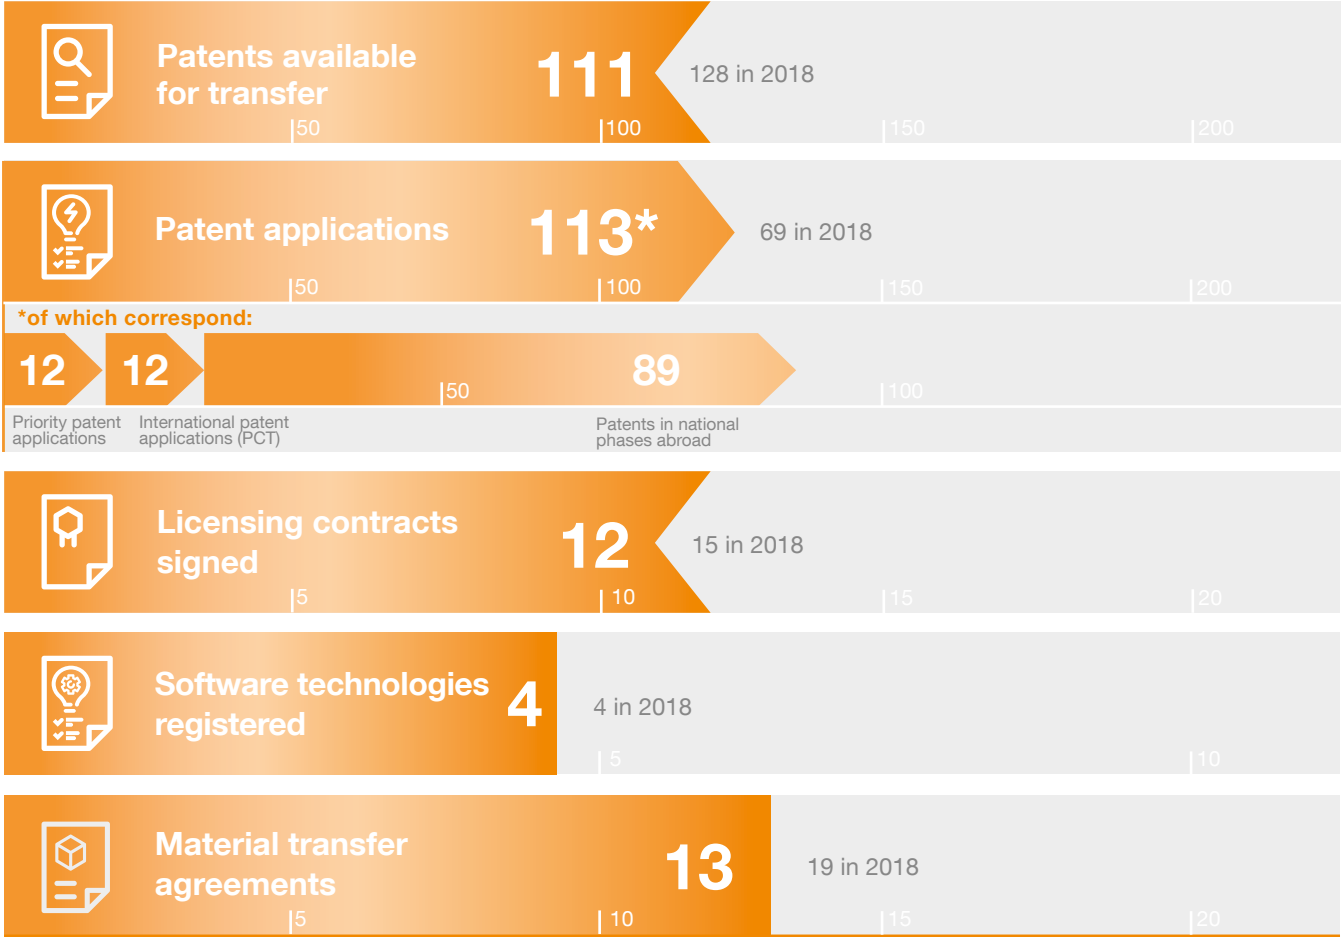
Patents available for transfer
111
128 in 2018
50 100 150 200

Patent applications
113*
69 in 2018
50 100 150 200

*of which correspond:
12 12 89
50 100
Priority patent applications
International patent applications (PCT)
Patents in national phases abroad

Licensing contracts signed
12
15 in 2018
5 10 15 20

Software technologies registered
4
4 in 2018
5 10

Material transfer agreements
13
19 in 2018
5 10 15 20